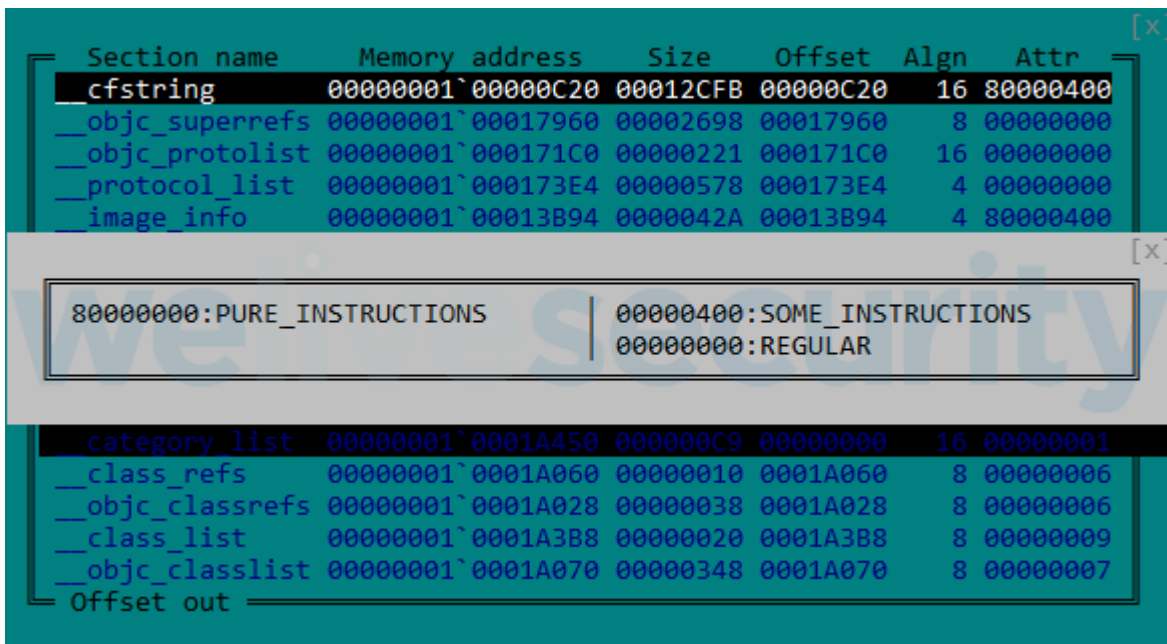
[x]

| Section name | Memory address | Size | Offset | Algn | Attr |
|---|---|---|---|---|---|
| __cfstring | 00000001`00000C20 | 00012CFB | 00000C20 | 16 | 80000400 |
| __objc_superrefs | 00000001`00017960 | 00002698 | 00017960 | 8 | 00000000 |
| __objc_protolist | 00000001`000171C0 | 00000221 | 000171C0 | 16 | 00000000 |
| __protocol_list | 00000001`000173E4 | 00000578 | 000173E4 | 4 | 00000000 |
| __image_info | 00000001`00013B94 | 0000042A | 00013B94 | 4 | 80000400 |

[x]

80000000:PURE_INSTRUCTIONS

00000400:SOME_INSTRUCTIONS
00000000:REGULAR

welivesecurity

| | | | | | |
|---|---|---|---|---|---|
| __category_list | 00000001`0001A450 | 000000C9 | 00000000 | 16 | 00000001 |
| __class_refs | 00000001`0001A060 | 00000010 | 0001A060 | 8 | 00000006 |
| __objc_classrefs | 00000001`0001A028 | 00000038 | 0001A028 | 8 | 00000006 |
| __class_list | 00000001`0001A3B8 | 00000020 | 0001A3B8 | 8 | 00000009 |
| __objc_classlist | 00000001`0001A070 | 00000348 | 0001A070 | 8 | 00000007 |

Offset out